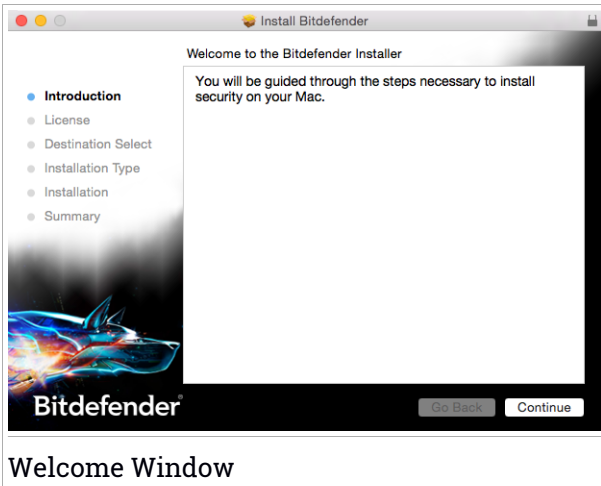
Install Bitdefender

Welcome to the Bitdefender Installer

Introduction
License
Destination Select
Installation Type
Installation
Summary

You will be guided through the steps necessary to install security on your Mac.

Bitdefender

Go Back
Continue

Welcome Window